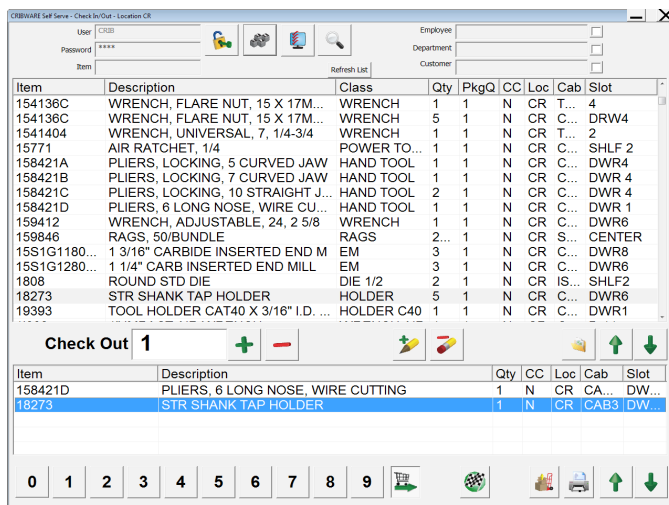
CRIBWARE Self Serve - Check In/Out - Location CR

User CRIB
Password ****
Item
Refresh List
Employee
Department
Customer

| Item | Description | Class | Qty | PkgQ | CC | Loc | Cab | Slot |
|---|---|---|---|---|---|---|---|---|
| 154136C | WRENCH, FLARE NUT, 15 X 17M... | WRENCH | 1 | 1 | N | CR | T... | 4 |
| 154136C | WRENCH, FLARE NUT, 15 X 17M... | WRENCH | 5 | 1 | N | CR | C... | DRW4 |
| 1541404 | WRENCH, UNIVERSAL, 7, 1/4-3/4 | WRENCH | 1 | 1 | N | CR | T... | 2 |
| 15771 | AIR RATCHET, 1/4 | POWER TO... | 1 | 1 | N | CR | C... | SHLF 2 |
| 158421A | PLIERS, LOCKING, 5 CURVED JAW | HAND TOOL | 1 | 1 | N | CR | C... | DWR4 |
| 158421B | PLIERS, LOCKING, 7 CURVED JAW | HAND TOOL | 1 | 1 | N | CR | C... | DWR 4 |
| 158421C | PLIERS, LOCKING, 10 STRAIGHT J... | HAND TOOL | 2 | 1 | N | CR | C... | DWR 4 |
| 158421D | PLIERS, 6 LONG NOSE, WIRE CU... | HAND TOOL | 1 | 1 | N | CR | C... | DWR 1 |
| 159412 | WRENCH, ADJUSTABLE, 24, 2 5/8 | WRENCH | 1 | 1 | N | CR | C... | DWR6 |
| 159846 | RAGS, 50/BUNDLE | RAGS | 2... | 1 | N | CR | S... | CENTER |
| 15S1G1180... | 1 3/16" CARBIDE INSERTED END M | EM | 3 | 1 | N | CR | C... | DWR8 |
| 15S1G1280... | 1 1/4" CARB INSERTED END MILL | EM | 3 | 1 | N | CR | C... | DWR6 |
| 1808 | ROUND STD DIE | DIE 1/2 | 2 | 1 | N | CR | IS... | SHLF2 |
| 18273 | STR SHANK TAP HOLDER | HOLDER | 5 | 1 | N | CR | C... | DWR6 |
| 19393 | TOOL HOLDER CAT40 X 3/16" I.D. ... | HOLDER C40 | 1 | 1 | N | CR | C... | DWR1 |

Check Out 1

| Item | Description | Qty | CC | Loc | Cab | Slot |
|---|---|---|---|---|---|---|
| 158421D | PLIERS, 6 LONG NOSE, WIRE CUTTING | 1 | N | CR | CA... | DW... |
| 18273 | STR SHANK TAP HOLDER | 1 | N | CR | CAB3 | DW... |

0 1 2 3 4 5 6 7 8 9